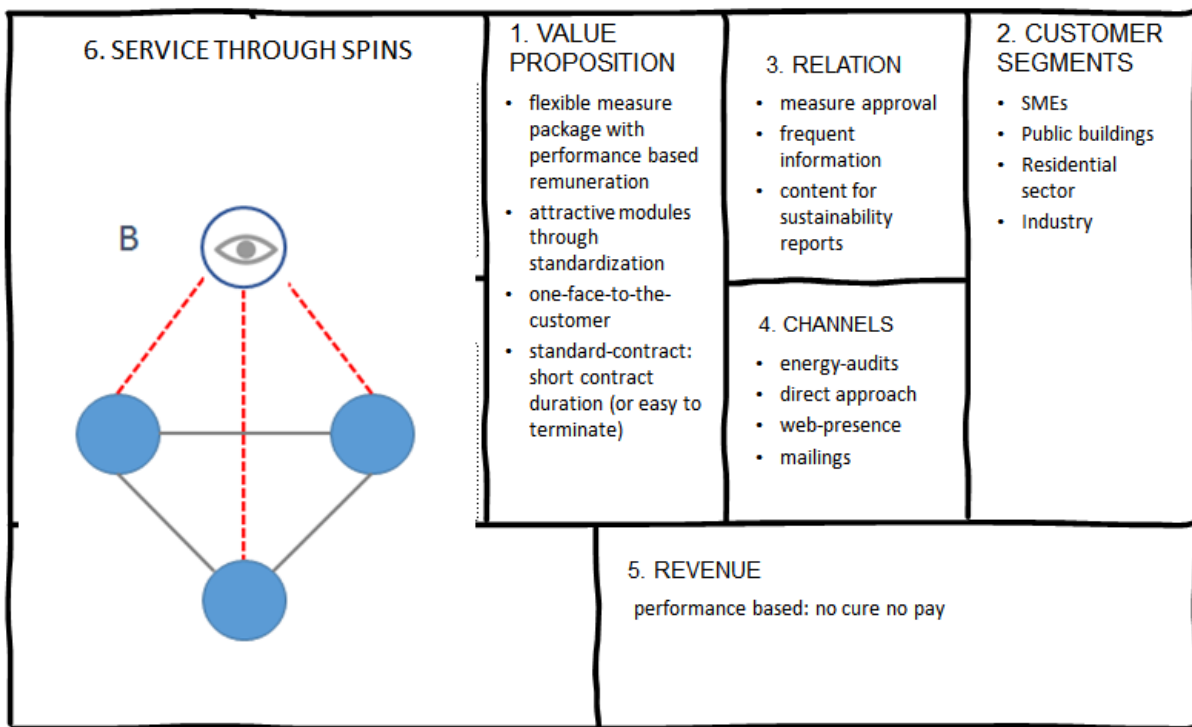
6. SERVICE THROUGH SPINS

B

1. VALUE PROPOSITION

- flexible measure package with performance based remuneration
- attractive modules through standardization
- one-face-to-the-customer
- standard-contract: short contract duration (or easy to terminate)

3. RELATION

- measure approval
- frequent information
- content for sustainability reports

4. CHANNELS

- energy-audits
- direct approach
- web-presence
- mailings

2. CUSTOMER SEGMENTS

- SMEs
- Public buildings
- Residential sector
- Industry

5. REVENUE

performance based: no cure no pay